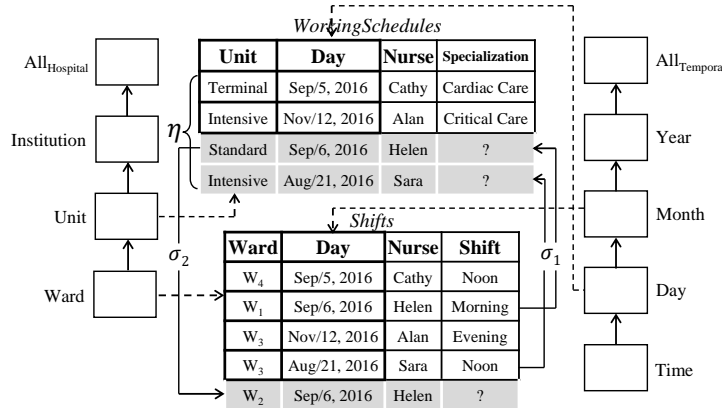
$All_{Hospital}$

Institution

Unit

Ward

WorkingSchedules

| Unit | Day | Nurse | Specialization |
|---|---|---|---|
| Terminal | Sep/5, 2016 | Cathy | Cardiac Care |
| Intensive | Nov/12, 2016 | Alan | Critical Care |
| Standard | Sep/6, 2016 | Helen | ? |
| Intensive | Aug/21, 2016 | Sara | ? |

$\eta$

$\sigma_2$

Shifts

| Ward | Day | Nurse | Shift |
|---|---|---|---|
| $W_4$ | Sep/5, 2016 | Cathy | Noon |
| $W_1$ | Sep/6, 2016 | Helen | Morning |
| $W_3$ | Nov/12, 2016 | Alan | Evening |
| $W_3$ | Aug/21, 2016 | Sara | Noon |
| $W_2$ | Sep/6, 2016 | Helen | ? |

$\sigma_1$

$All_{Tempora}$

Year

Month

Day

Time